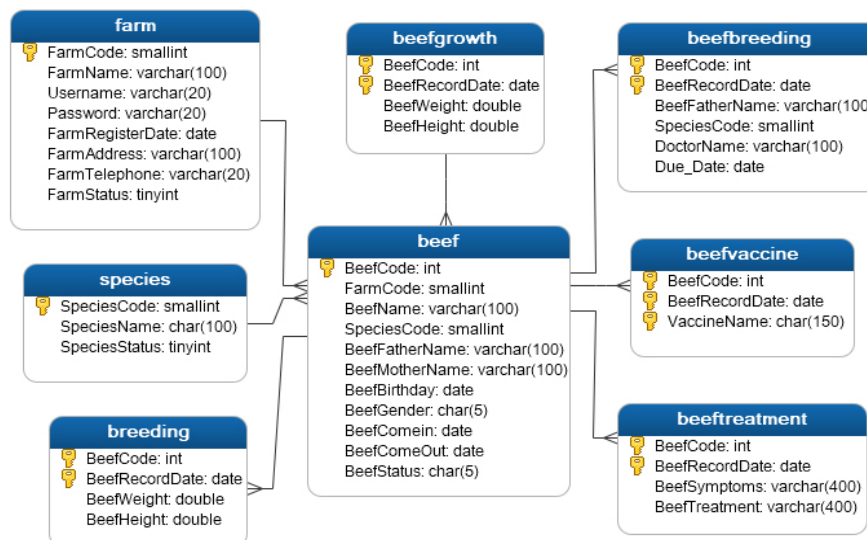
farm
FarmCode: smallint
FarmName: varchar(100)
Username: varchar(20)
Password: varchar(20)
FarmRegisterDate: date
FarmAddress: varchar(100)
FarmTelephone: varchar(20)
FarmStatus: tinyint

beefgrowth
BeefCode: int
BeefRecordDate: date
BeefWeight: double
BeefHeight: double

beefbreeding
BeefCode: int
BeefRecordDate: date
BeefFatherName: varchar(100
SpeciesCode: smallint
DoctorName: varchar(100)
Due_Date: date

species
SpeciesCode: smallint
SpeciesName: char(100)
SpeciesStatus: tinyint

beef
BeefCode: int
FarmCode: smallint
BeefName: varchar(100)
SpeciesCode: smallint
BeefFatherName: varchar(100)
BeefMotherName: varchar(100)
BeefBirthday: date
BeefGender: char(5)
BeefComein: date
BeefComeOut: date
BeefStatus: char(5)

beefvaccine
BeefCode: int
BeefRecordDate: date
VaccineName: char(150)

breeding
BeefCode: int
BeefRecordDate: date
BeefWeight: double
BeefHeight: double

beeftreatment
BeefCode: int
BeefRecordDate: date
BeefSymptoms: varchar(400)
BeefTreatment: varchar(400)